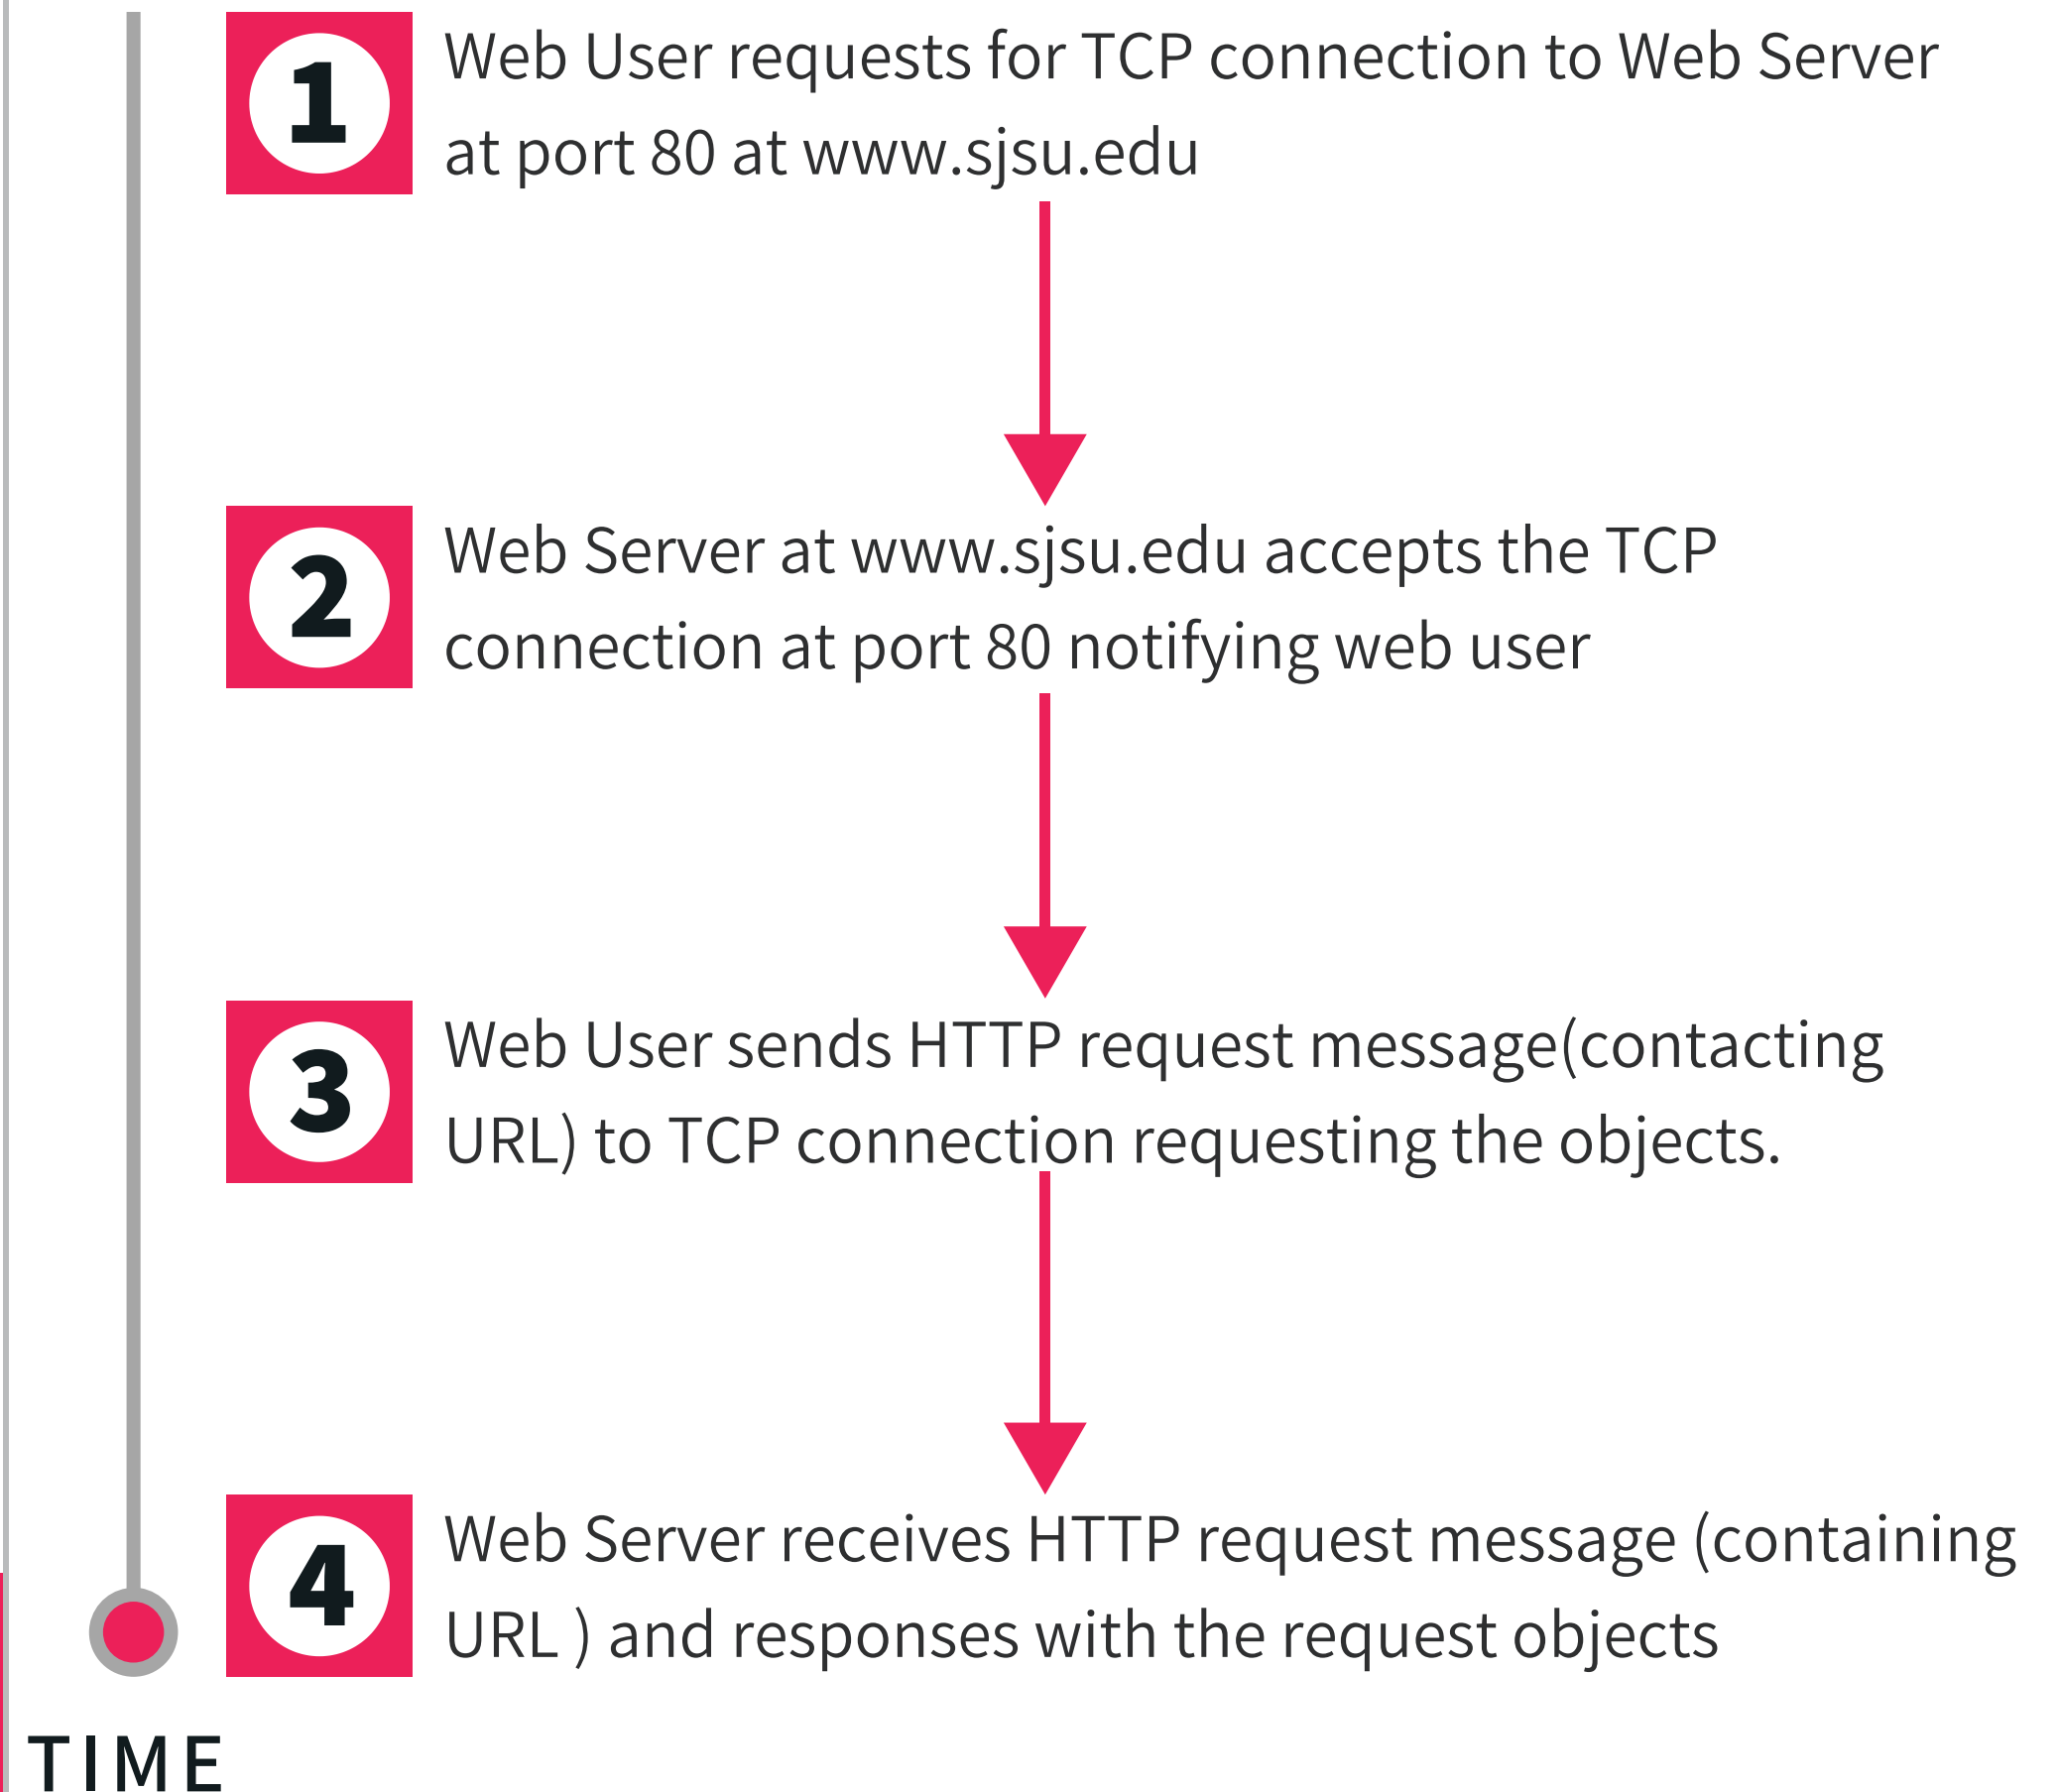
1
Web User requests for TCP connection to Web Server at port 80 at www.sjsu.edu

2
Web Server at www.sjsu.edu accepts the TCP connection at port 80 notifying web user

3
Web User sends HTTP request message(contacting URL) to TCP connection requesting the objects.

4
Web Server receives HTTP request message (containing URL ) and responses with the request objects

TIME